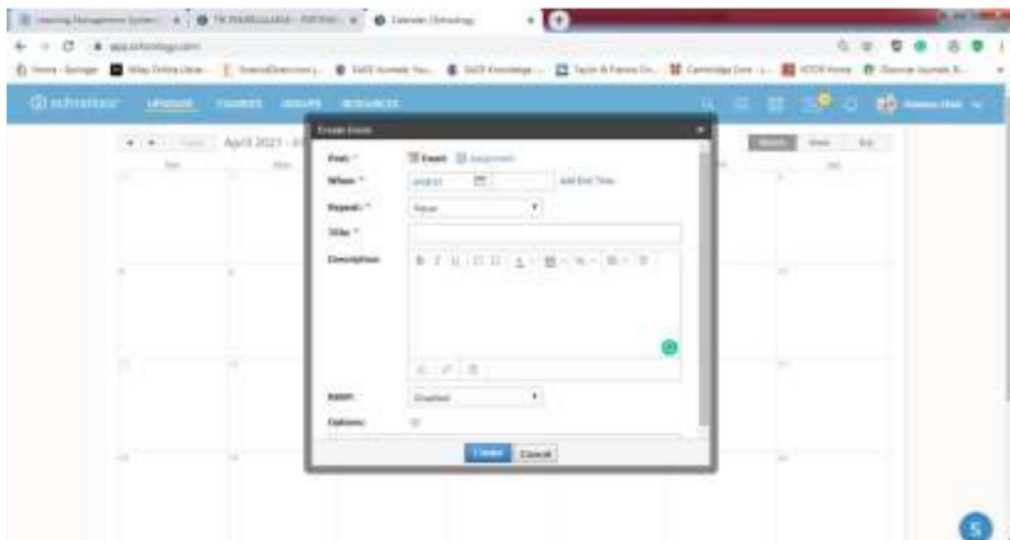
Learning Management System | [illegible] | Calendar | Schoology

app.schoology.com

Home - Springer | Wiley Online Librar... | ScienceDirect.com | SAGE Journals You... | SAGE Knowledge | Taylor & Francis On... | Cambridge Core | JSTOR Home | Oxford Journals

schoology | UPCOMING | COURSES | GROUPS | RESOURCES

April 2021

Month | Week | Day

Create Event

Post: * Event Assignment

When: * 4/4/21 Add End Time

Repeat: * Never

Title: *

Description:

B I U

Enroll: * Disabled

Options:

Create Cancel

5